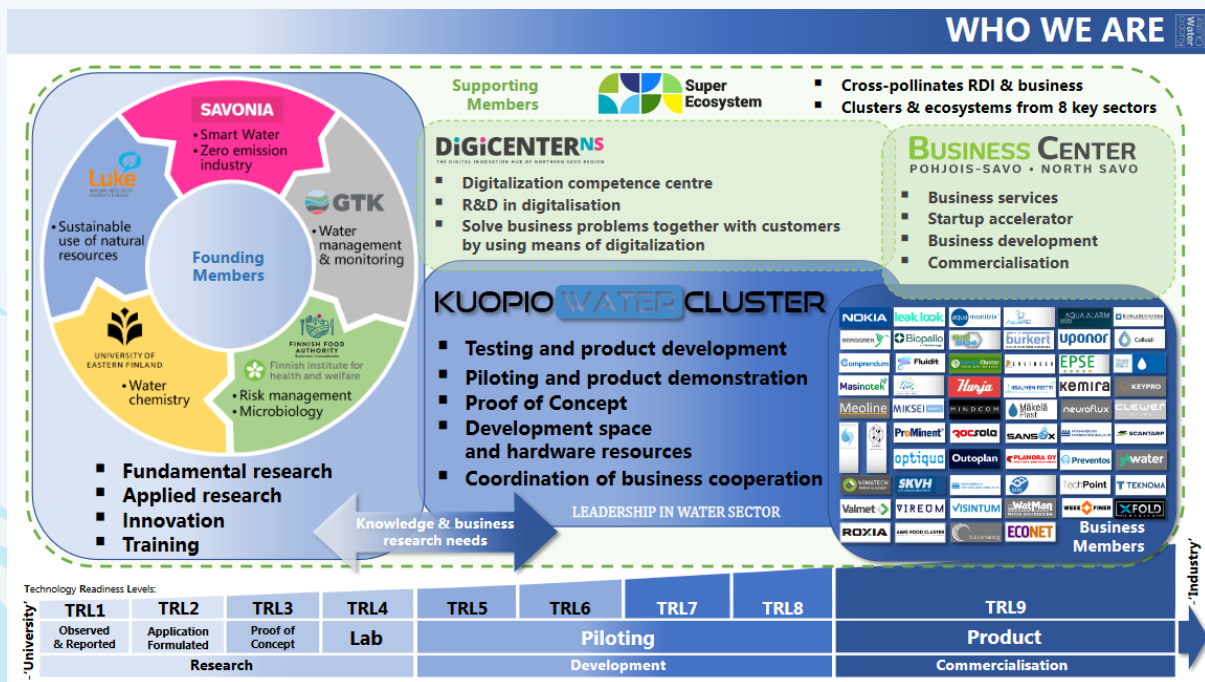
WHO WE ARE

Supporting Members

Super Ecosystem

▪ Cross-pollinates RDI & business
▪ Clusters & ecosystems from 8 key sectors

SAVONIA
•Smart Water
•Zero emission industry

Luke
NATURAL RESOURCES INSTITUTE FINLAND

•Sustainable use of natural resources

GTK

•Water management & monitoring

Founding Members

UNIVERSITY OF EASTERN FINLAND
•Water chemistry

FINNISH FOOD AUTHORITY
Finnish institute for health and welfare
•Risk management
•Microbiology

DIGICENTER NS
THE DIGITAL INNOVATION HUB OF NORTHERN SAVO REGION
▪ Digitalization competence centre
▪ R&D in digitalisation
▪ Solve business problems together with customers by using means of digitalization

BUSINESS CENTER
POHJOIS-SAVO • NORTH SAVO
▪ Business services
▪ Startup accelerator
▪ Business development
▪ Commercialisation

KUOPIO WATER CLUSTER
▪ Testing and product development
▪ Piloting and product demonstration
▪ Proof of Concept
▪ Development space and hardware resources
▪ Coordination of business cooperation

LEADERSHIP IN WATER SECTOR

NOKIA leak look aquamonitrix AQUA ALARM Biopallo burkert uponor Colloid Comprendum Fluidit EPSE Masinotek Hurja KEMIRA KEYPRO Meoline MIKSEI MINDCOM Mäkelä Plast neuroflux CLEWER ProMinent rocsole SANSOX SCANTARP optiqua Outoplan PLANORA OY Preventos water SKVH TechPoint TEKNOMA Valmet VIREOM VISINTUM WetMan FINER XFOLD ROXIA ECONET

Business Members

▪ Fundamental research
▪ Applied research
▪ Innovation
▪ Training

Knowledge & business research needs

Technology Readiness Levels:

-'University'

| TRL1 | TRL2 | TRL3 | TRL4 | TRL5 | TRL6 | TRL7 | TRL8 | TRL9 |
|---|---|---|---|---|---|---|---|---|
| Observed & Reported | Application Formulated | Proof of Concept | Lab | Piloting | | | | Product |
| Research | | | | Development | | | | Commercialisation |

-'Industry'